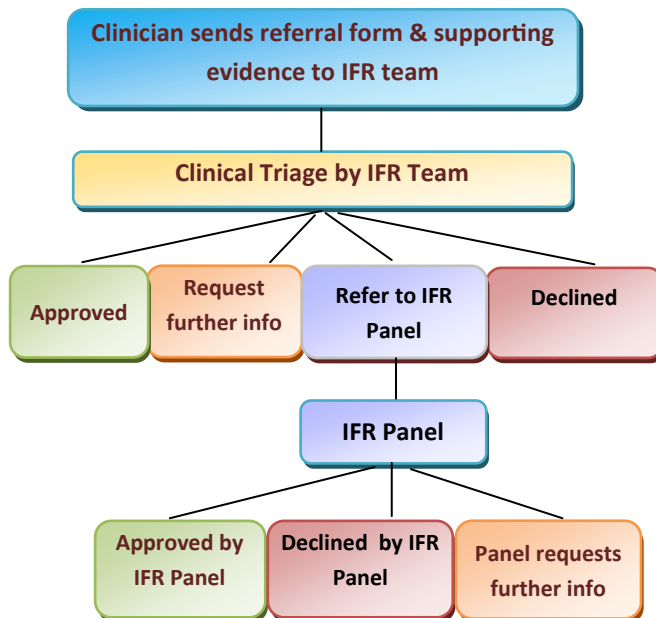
Clinician sends referral form & supporting evidence to IFR team

Clinical Triage by IFR Team

Approved

Request further info

Refer to IFR Panel

Declined

IFR Panel

Approved by IFR Panel

Declined by IFR Panel

Panel requests further info